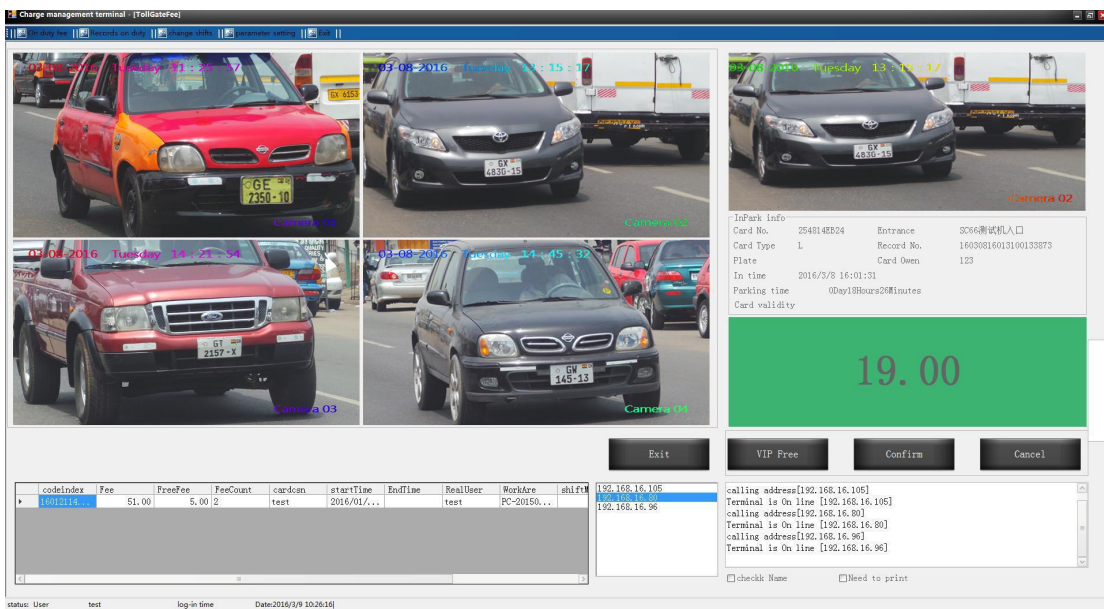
Charge management terminal - [TollGateFee]

On duty fee | Records on duty | change shifts | parameter setting | Exit

03-08-2016 Tuesday 11:35:57
GE 7350-10
Camera 01

03-08-2016 Tuesday 13:15:17
GX 4830-15
Camera 02

03-08-2016 Tuesday 13:15:17
GX 4830-15
Camera 02

03-08-2016 Tuesday 14:21:54
GT 2157-X
Camera 03

03-08-2016 Tuesday 14:45:32
GW 145-13
Camera 04

InPark info
Card No. 254814EB24
Entrance SC66测试机入口
Card Type L
Record No. 16030816013100133873
Plate
Card Owen 123
In time 2016/3/8 16:01:31
Parking time 0Day18Hours26Minutes
Card validity

19.00

Exit
VIP Free
Confirm
Cancel

| | codeindex | Fee | FreeFee | FeeCount | cardsn | startTime | EndTime | RealUser | WorkAre | shiftM |
|---|---|---|---|---|---|---|---|---|---|---|
| ▸ | 16012114... | 51.00 | 5.00 | 2 | test | 2016/01/... | | test | PC-20150... | |

192.168.16.105
192.168.16.80
192.168.16.96

calling address[192.168.16.105]
Terminal is On line [192.168.16.105]
calling address[192.168.16.80]
Terminal is On line [192.168.16.80]
calling address[192.168.16.96]
Terminal is On line [192.168.16.96]

checkk Name
Need to print

status: User test log-in time Date:2016/3/9 10:26:16